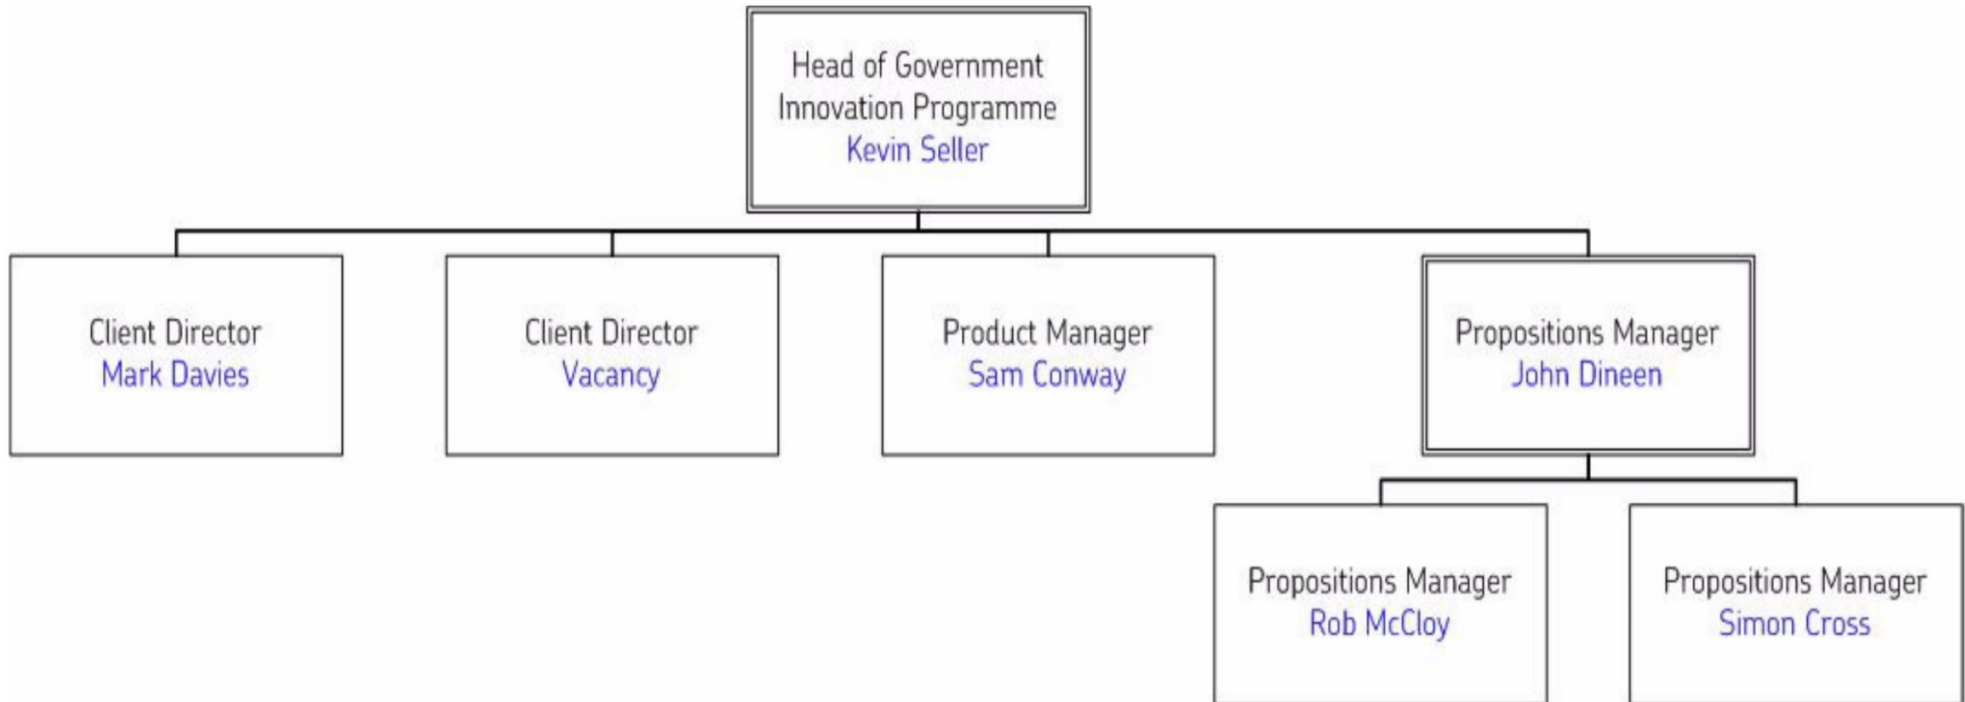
Head of Government Innovation Programme
Kevin Seller

Client Director
Mark Davies

Client Director
Vacancy

Product Manager
Sam Conway

Propositions Manager
John Dineen

Propositions Manager
Rob McCloy

Propositions Manager
Simon Cross